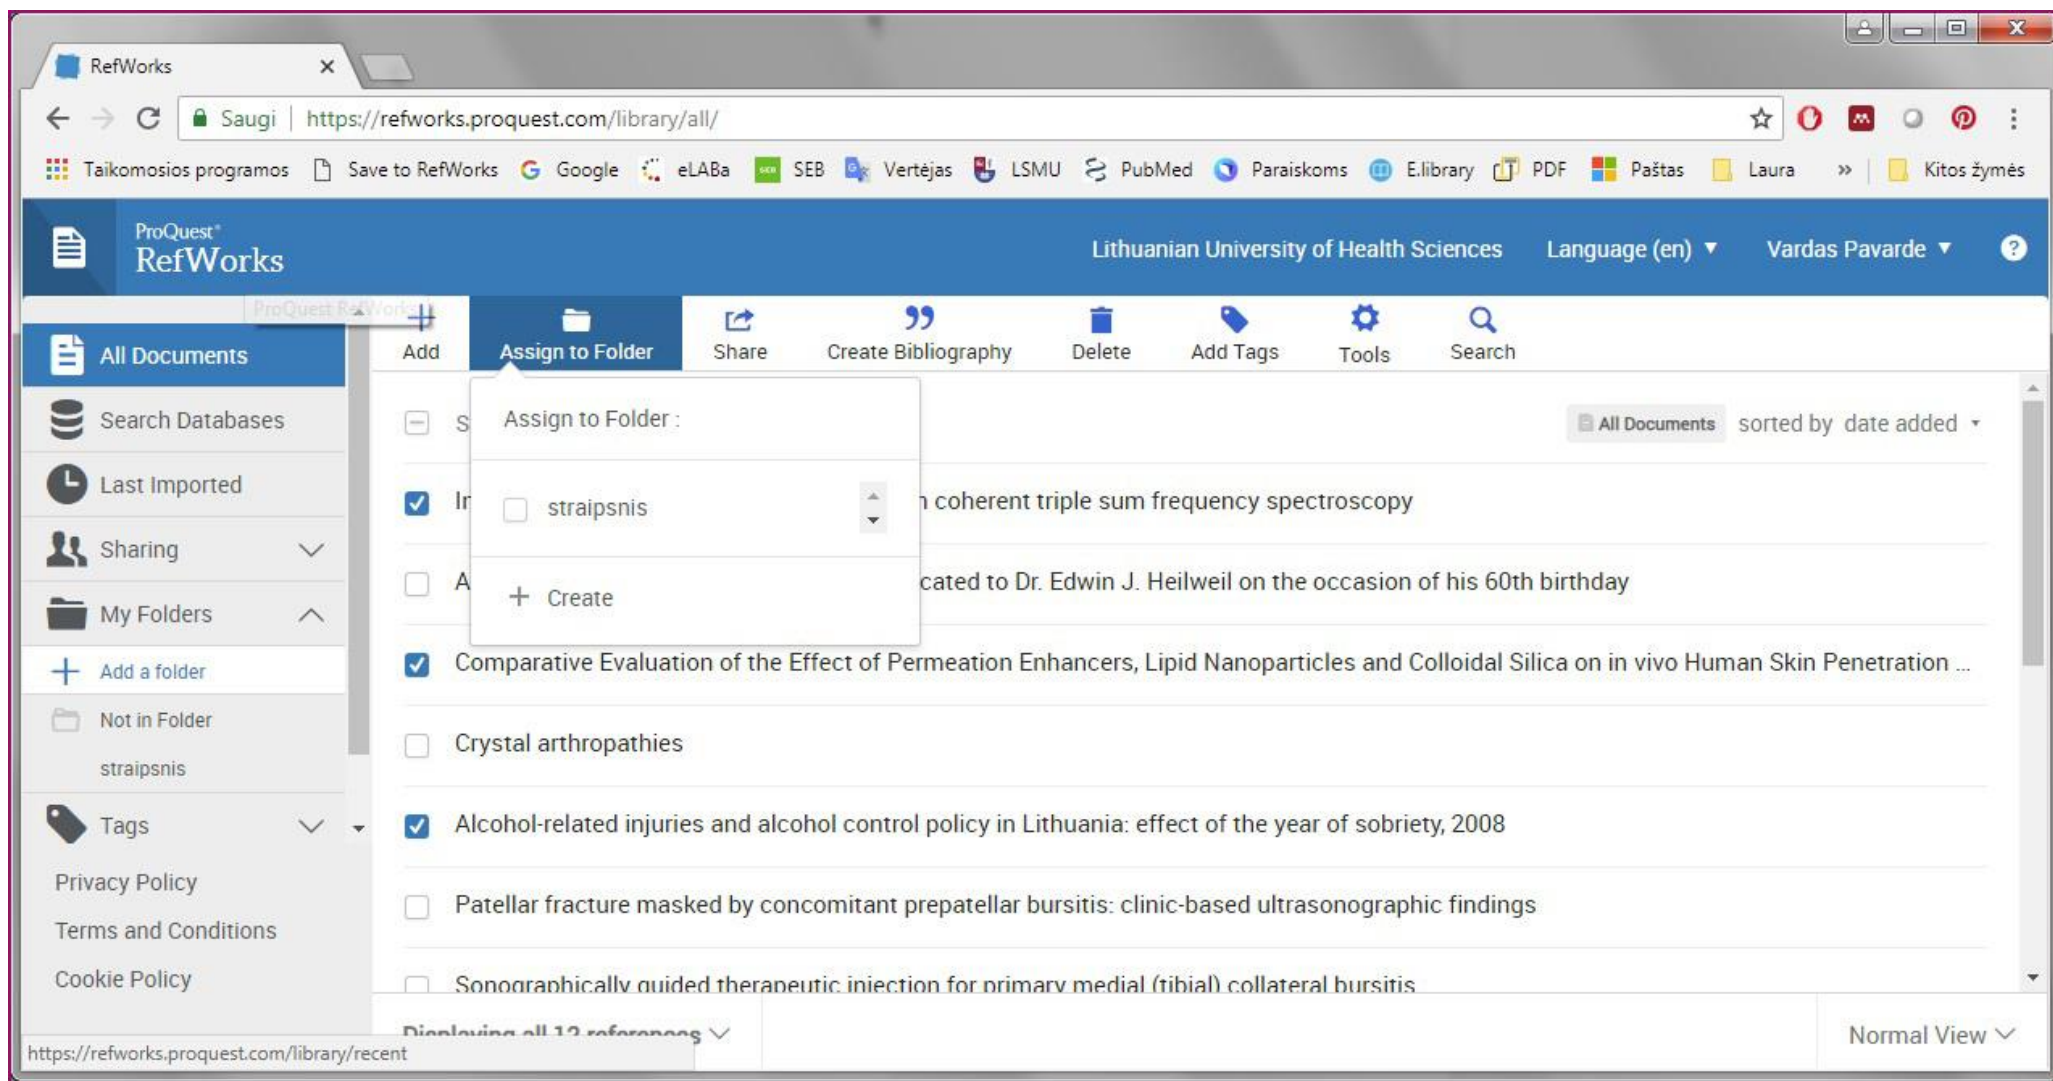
RefWorks ×

Saugi | https://refworks.proquest.com/library/all/

Taikomosios programos Save to RefWorks Google eLABa SEB Vertėjas LSMU PubMed Paraiskoms E.library PDF Paštas Laura » Kitos žymės

ProQuest RefWorks

Lithuanian University of Health Sciences Language (en) ▼ Vardas Pavarde ▼ ?

ProQuest RefWorks

All Documents
Search Databases
Last Imported
Sharing
My Folders
Add a folder
Not in Folder
straipsnis
Tags
Privacy Policy
Terms and Conditions
Cookie Policy

Add Assign to Folder Share Create Bibliography Delete Add Tags Tools Search

Assign to Folder :
straipsnis
+ Create

S

All Documents sorted by date added

In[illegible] coherent triple sum frequency spectroscopy

A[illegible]cated to Dr. Edwin J. Heilweil on the occasion of his 60th birthday

Comparative Evaluation of the Effect of Permeation Enhancers, Lipid Nanoparticles and Colloidal Silica on in vivo Human Skin Penetration ...

Crystal arthropathies

Alcohol-related injuries and alcohol control policy in Lithuania: effect of the year of sobriety, 2008

Patellar fracture masked by concomitant prepatellar bursitis: clinic-based ultrasonographic findings

Sonographically guided therapeutic injection for primary medial (tibial) collateral bursitis

Displaying all 12 references

Normal View

https://refworks.proquest.com/library/recent